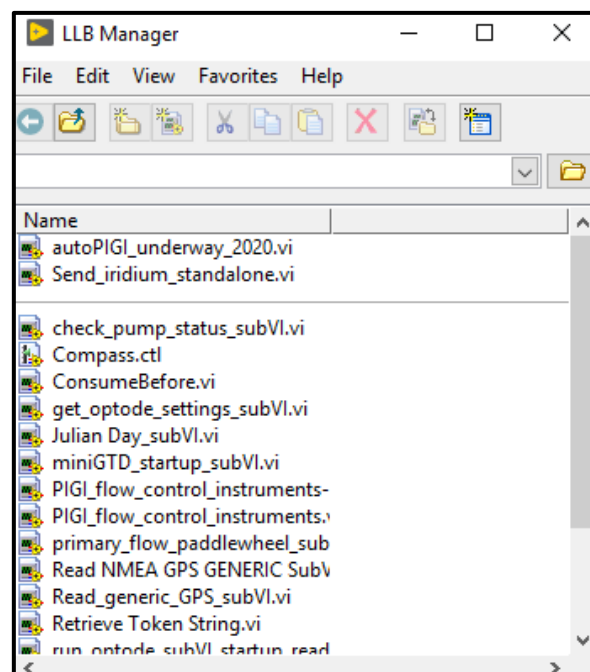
LLB Manager

File Edit View Favorites Help

Name

autoPIGI_underway_2020.vi
Send_iridium_standalone.vi

check_pump_status_subVI.vi
Compass.ctl
ConsumeBefore.vi
get_optode_settings_subVI.vi
Julian Day_subVI.vi
miniGTD_startup_subVI.vi
PIGI_flow_control_instruments-
PIGI_flow_control_instruments.
primary_flow_paddlewheel_sub
Read NMEA GPS GENERIC SubV
Read_generic_GPS_subVI.vi
Retrieve Token String.vi
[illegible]